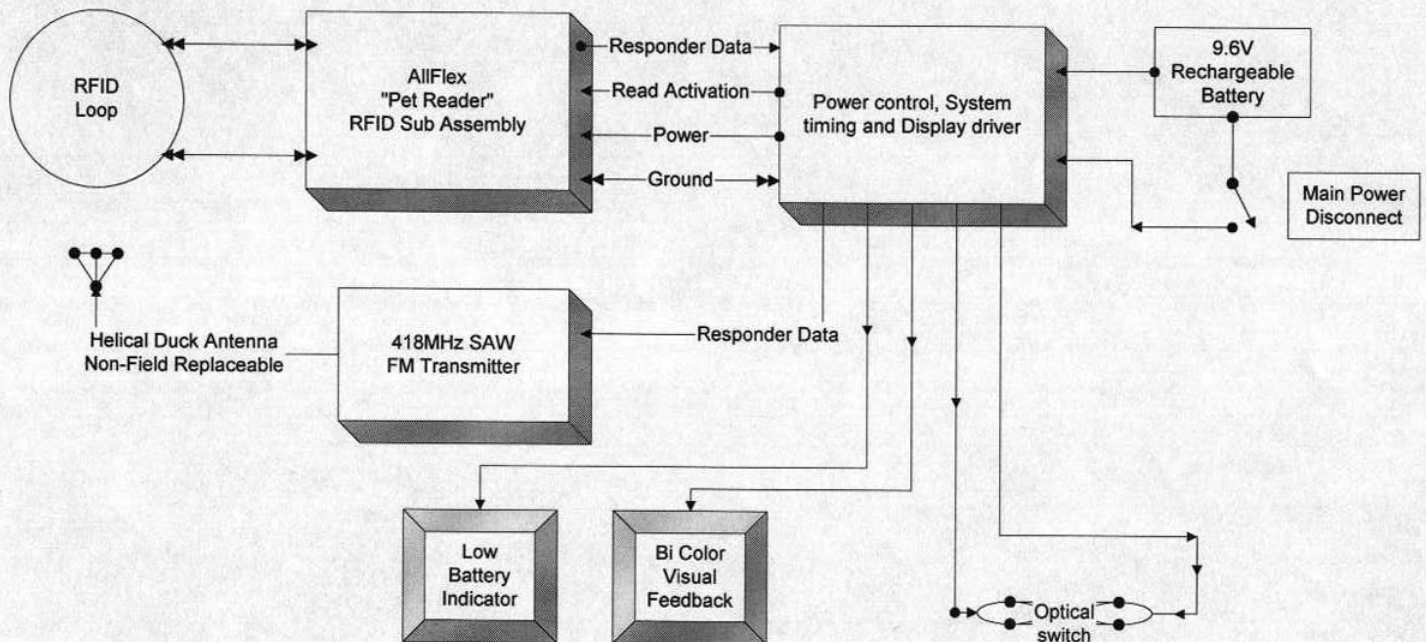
RFID Loop

AllFlex "Pet Reader" RFID Sub Assembly

Responder Data

Read Activation

Power

Ground

Power control, System timing and Display driver

9.6V Rechargeable Battery

Main Power Disconnect

Helical Duck Antenna Non-Field Replaceable

418MHz SAW FM Transmitter

Responder Data

Low Battery Indicator

Bi Color Visual Feedback

Optical switch